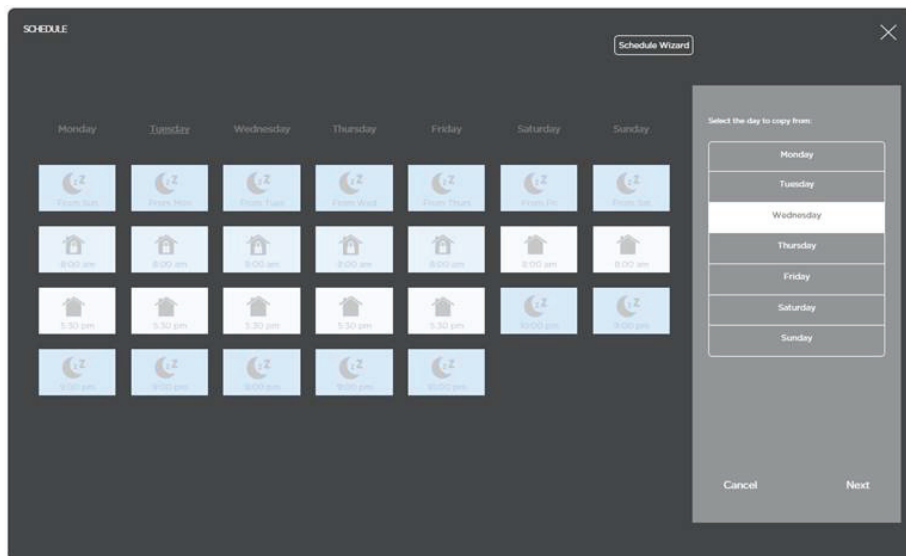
SCHEDULE

Schedule Wizard

Monday Tuesday Wednesday Thursday Friday Saturday Sunday

From Sun From Mon From Tue From Wed From Thurs From Fri From Sat

8:00 am 8:00 am 8:00 am 8:00 am 8:00 am 8:00 am 8:00 am

5:30 pm 5:30 pm 5:30 pm 5:30 pm 5:30 pm 10:00 pm 9:00 pm

9:00 pm 9:00 pm 9:00 pm 9:00 pm 10:00 pm

Select the day to copy from:

Monday
Tuesday
Wednesday
Thursday
Friday
Saturday
Sunday

Cancel

Next